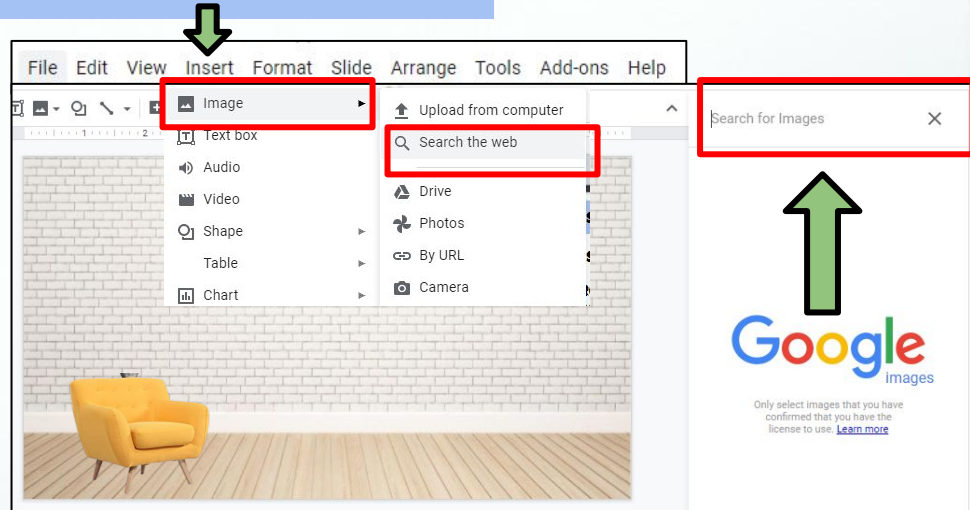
File Edit View Insert Format Slide Arrange Tools Add-ons Help

Image
Text box
Audio
Video
Shape
Table
Chart

Upload from computer
Search the web
Drive
Photos
By URL
Camera

Search for Images

Google
images

Only select images that you have confirmed that you have the license to use. Learn more